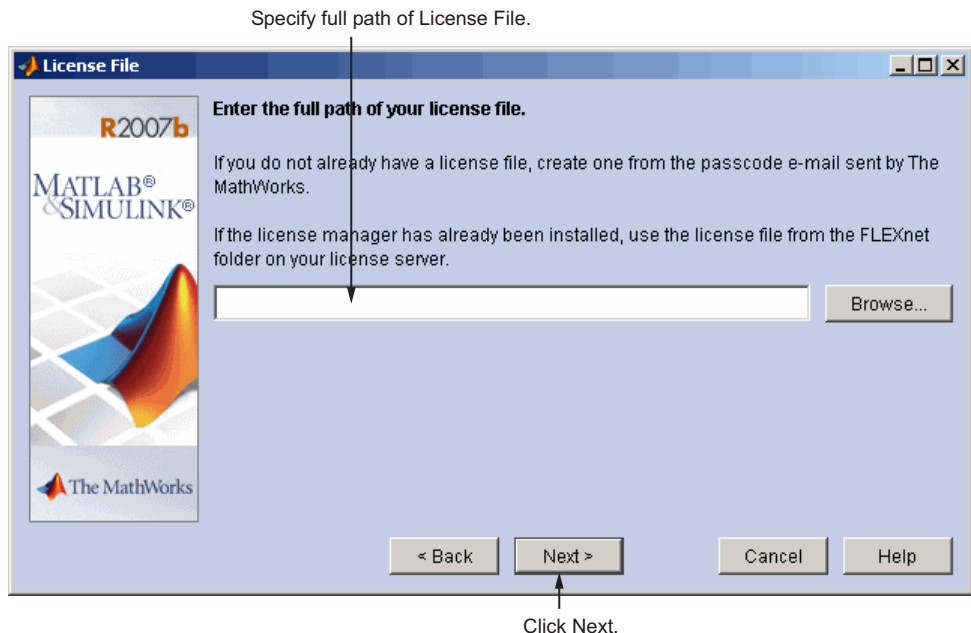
Specify full path of License File.

License File

R2007b

MATLAB®
&SIMULINK®

The MathWorks

Enter the full path of your license file.

If you do not already have a license file, create one from the passcode e-mail sent by The MathWorks.

If the license manager has already been installed, use the license file from the FLEXnet folder on your license server.

Browse...

< Back

Next >

Cancel

Help

Click Next.